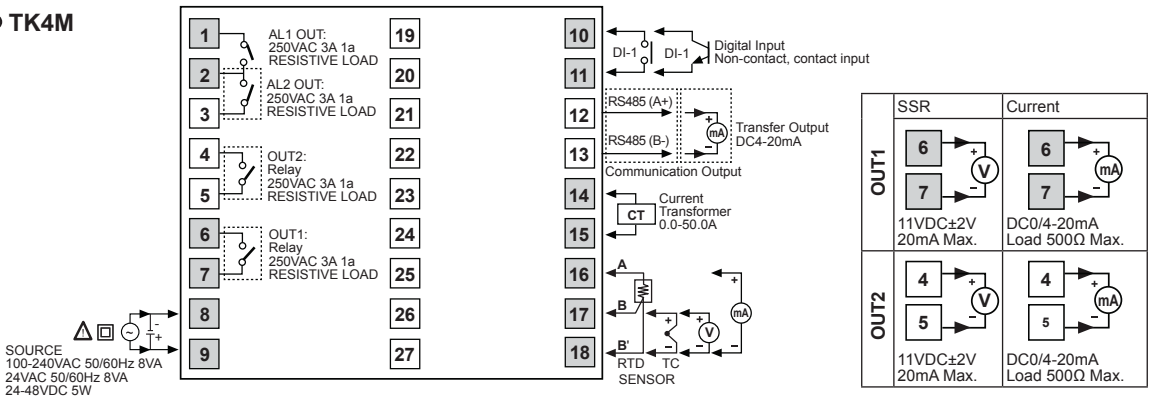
TK4M

1
AL1 OUT:
250VAC 3A 1a
RESISTIVE LOAD
2
AL2 OUT:
250VAC 3A 1a
RESISTIVE LOAD
3
4
OUT2:
Relay
250VAC 3A 1a
RESISTIVE LOAD
5
6
OUT1:
Relay
250VAC 3A 1a
RESISTIVE LOAD
7
8
9

SOURCE
100-240VAC 50/60Hz 8VA
24VAC 50/60Hz 8VA
24-48VDC 5W

19
20
21
22
23
24
25
26
27

10
11
12
13
14
15
16
17
18

DI-1
DI-1
Digital Input
Non-contact, contact input

RS485 (A+)
RS485 (B-)
Communication Output
+
mA
−
Transfer Output
DC4-20mA

CT
Current
Transformer
0.0-50.0A

A
B
B'
RTD
TC
SENSOR
+
V
mA
+

| | SSR | Current |
|---|---|---|
| OUT1 | 6 + V − 7<br>11VDC±2V<br>20mA Max. | 6 + mA − 7<br>DC0/4-20mA<br>Load 500Ω Max. |
| OUT2 | 4 + V − 5<br>11VDC±2V<br>20mA Max. | 4 + mA − 5<br>DC0/4-20mA<br>Load 500Ω Max. |